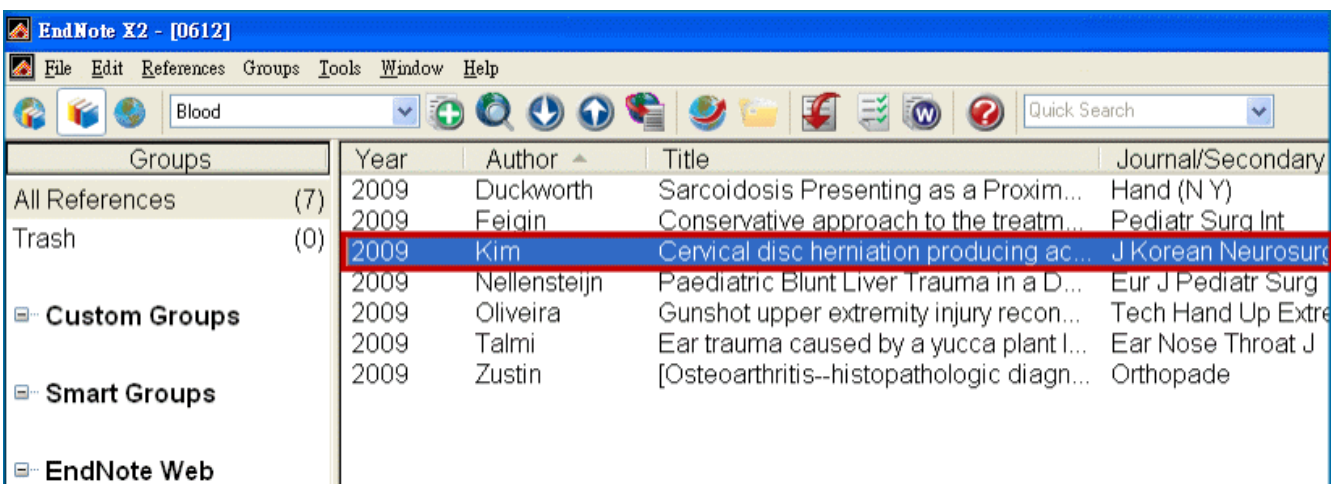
EndNote X2 - [0612]

File Edit References Groups Tools Window Help

Blood

Quick Search

Groups

All References (7)
Trash (0)

Custom Groups

Smart Groups

EndNote Web

| Year | Author | Title | Journal/Secondary |
|---|---|---|---|
| 2009 | Duckworth | Sarcoidosis Presenting as a Proxim... | Hand (N Y) |
| 2009 | Feigin | Conservative approach to the treatm... | Pediatr Surg Int |
| 2009 | Kim | Cervical disc herniation producing ac... | J Korean Neurosurg |
| 2009 | Nellensteijn | Paediatric Blunt Liver Trauma in a D... | Eur J Pediatr Surg |
| 2009 | Oliveira | Gunshot upper extremity injury recon... | Tech Hand Up Extre |
| 2009 | Talmi | Ear trauma caused by a yucca plant l... | Ear Nose Throat J |
| 2009 | Zustin | [Osteoarthritis--histopathologic diagn... | Orthopade |